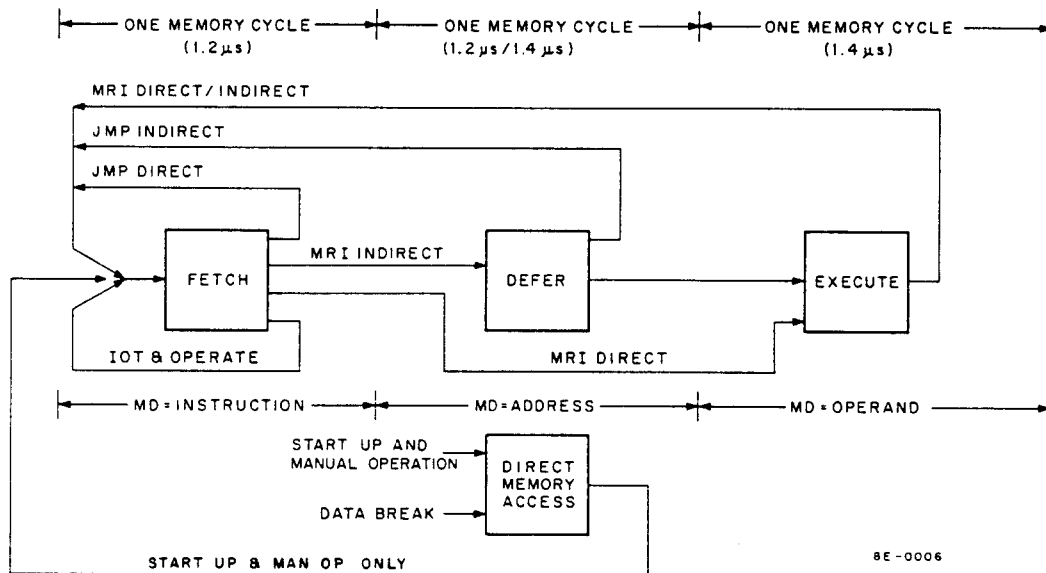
ONE MEMORY CYCLE (1.2 $\mu$s)

ONE MEMORY CYCLE (1.2 $\mu$s / 1.4 $\mu$s)

ONE MEMORY CYCLE (1.4 $\mu$s)

MRI DIRECT/INDIRECT

JMP INDIRECT

JMP DIRECT

FETCH

MRI INDIRECT

DEFER

EXECUTE

IOT & OPERATE

MRI DIRECT

MD = INSTRUCTION

MD = ADDRESS

MD = OPERAND

START UP AND MANUAL OPERATION

DATA BREAK

DIRECT MEMORY ACCESS

START UP & MAN OP ONLY

8E-0006